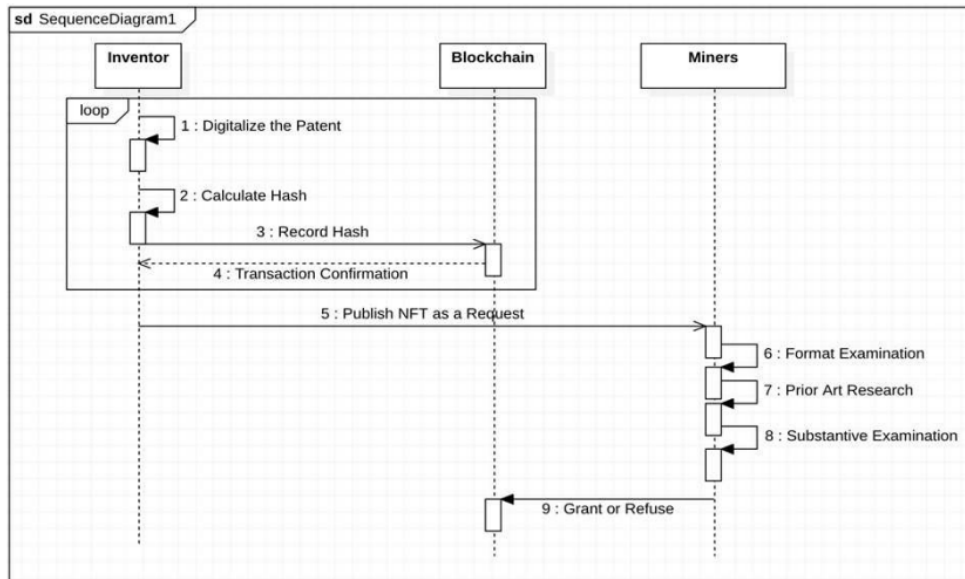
sd SequenceDiagram1

Inventor

Blockchain

Miners

loop

1 : Digitalize the Patent

2 : Calculate Hash

3 : Record Hash

4 : Transaction Confirmation

5 : Publish NFT as a Request

6 : Format Examination

7 : Prior Art Research

8 : Substantive Examination

9 : Grant or Refuse